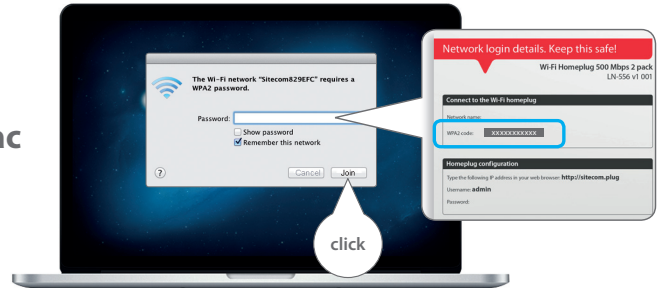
nc

The Wi-Fi network "Sitecom829EFC" requires a WPA2 password.

Password:

Show password

Remember this network

?

Cancel

Join

click

Network login details. Keep this safe!

Wi-Fi Homeplug 500 Mbps 2 pack

LN-556 v1 001

Connect to the Wi-Fi homeplug

Network name:

WPA2 code: XXXXXXXXXXX

Homeplug configuration

Type the following IP address in your web browser: http://sitecom.plug

Username: admin

Password: